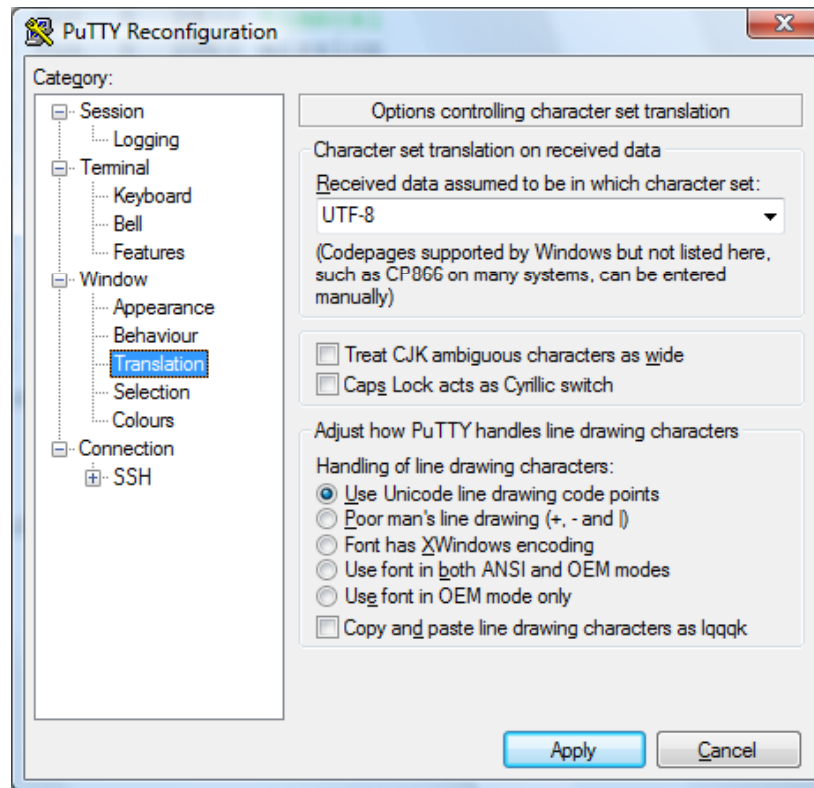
PuTTY Reconfiguration

Category:

Session
Logging
Terminal
Keyboard
Bell
Features
Window
Appearance
Behaviour
Translation
Selection
Colours
Connection
SSH

Options controlling character set translation

Character set translation on received data

Received data assumed to be in which character set:

UTF-8

(Codepages supported by Windows but not listed here, such as CP866 on many systems, can be entered manually)

Treat CJK ambiguous characters as wide

Caps Lock acts as Cyrillic switch

Adjust how PuTTY handles line drawing characters

Handling of line drawing characters:

Use Unicode line drawing code points

Poor man's line drawing (+, - and |)

Font has XWindows encoding

Use font in both ANSI and OEM modes

Use font in OEM mode only

Copy and paste line drawing characters as lqqqk

Apply

Cancel